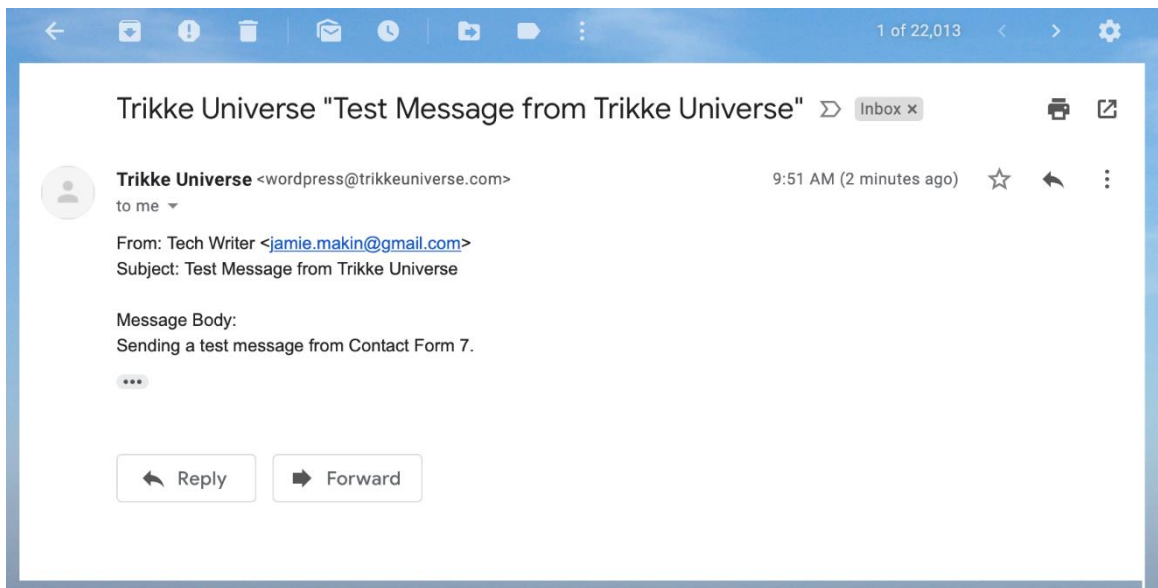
1 of 22,013

Trikke Universe "Test Message from Trikke Universe" Inbox ×

Trikke Universe <wordpress@trikkeuniverse.com>
to me

9:51 AM (2 minutes ago)

From: Tech Writer <jamie.makin@gmail.com>
Subject: Test Message from Trikke Universe

Message Body:
Sending a test message from Contact Form 7.

Reply

Forward